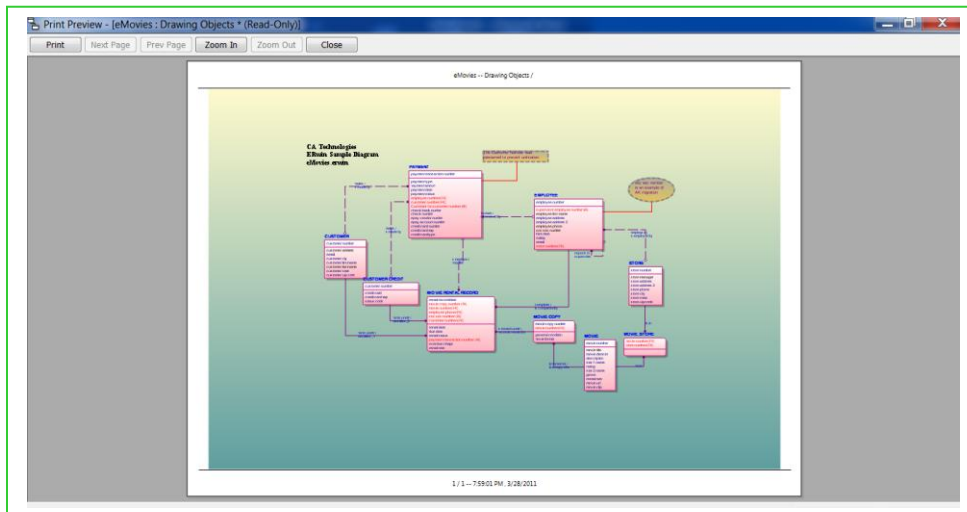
Print Preview - [eMovies : Drawing Objects * (Read-Only)]

Print | Next Page | Prev Page | Zoom In | Zoom Out | Close

eMovies -- Drawing Objects /

CA Technologies
ERwin Sample Diagram
eMovies.erwin

PAYMENT

EMPLOYEE

CUSTOMER

CUSTOMER CREDIT

MOVIE RENTAL RECORD

MOVIE COPY

STORE

MOVIE

MOVIE STORE

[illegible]

1 / 1 -- 7:59:01 PM , 3/28/2011